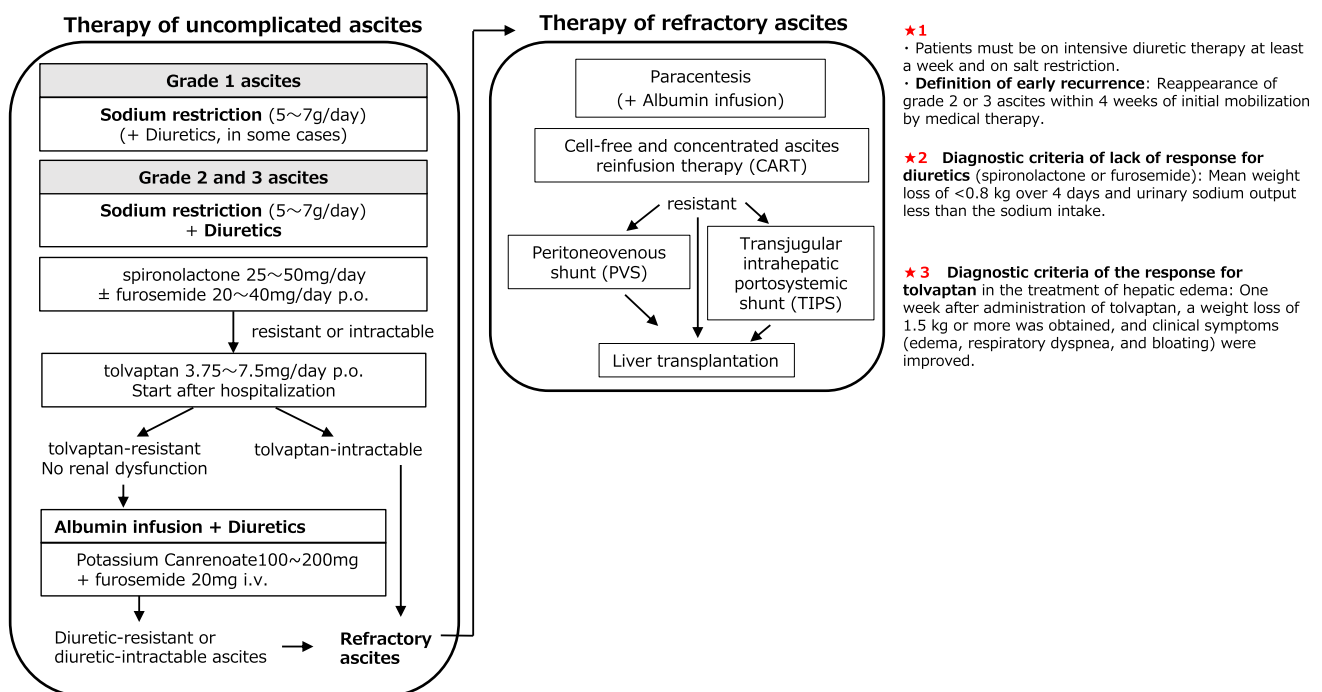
Therapy of uncomplicated ascites

Grade 1 ascites

Sodium restriction (5～7g/day) (+ Diuretics, in some cases)

Grade 2 and 3 ascites

Sodium restriction (5～7g/day) + Diuretics

spironolactone 25～50mg/day ± furosemide 20～40mg/day p.o.

resistant or intractable

tolvaptan 3.75～7.5mg/day p.o. Start after hospitalization

tolvaptan-resistant No renal dysfunction

tolvaptan-intractable

Albumin infusion + Diuretics

Potassium Canrenoate100～200mg + furosemide 20mg i.v.

Diuretic-resistant or diuretic-intractable ascites

Refractory ascites

Therapy of refractory ascites

Paracentesis (+ Albumin infusion)

Cell-free and concentrated ascites reinfusion therapy (CART)

resistant

Peritoneovenous shunt (PVS)

Transjugular intrahepatic portosystemic shunt (TIPS)

Liver transplantation

★1
・Patients must be on intensive diuretic therapy at least a week and on salt restriction.
・Definition of early recurrence: Reappearance of grade 2 or 3 ascites within 4 weeks of initial mobilization by medical therapy.

★2 Diagnostic criteria of lack of response for diuretics (spironolactone or furosemide): Mean weight loss of <0.8 kg over 4 days and urinary sodium output less than the sodium intake.

★3 Diagnostic criteria of the response for tolvaptan in the treatment of hepatic edema: One week after administration of tolvaptan, a weight loss of 1.5 kg or more was obtained, and clinical symptoms (edema, respiratory dyspnea, and bloating) were improved.